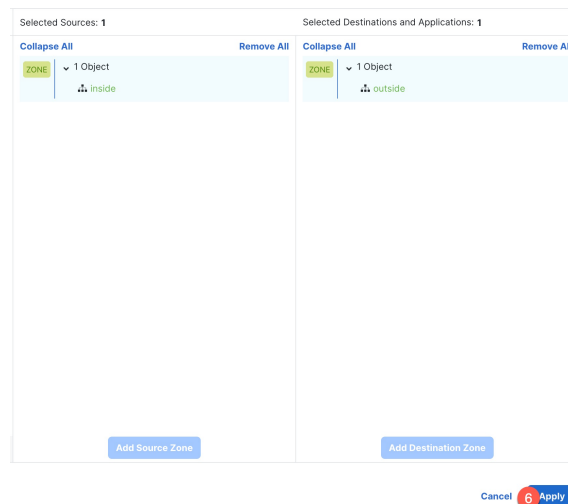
Selected Sources: **1**

Collapse All

Remove All

ZONE

1 Object

inside

Add Source Zone

Selected Destinations and Applications: **1**

Collapse All

Remove Al

ZONE

1 Object

outside

Add Destination Zone

Cancel

6

Apply